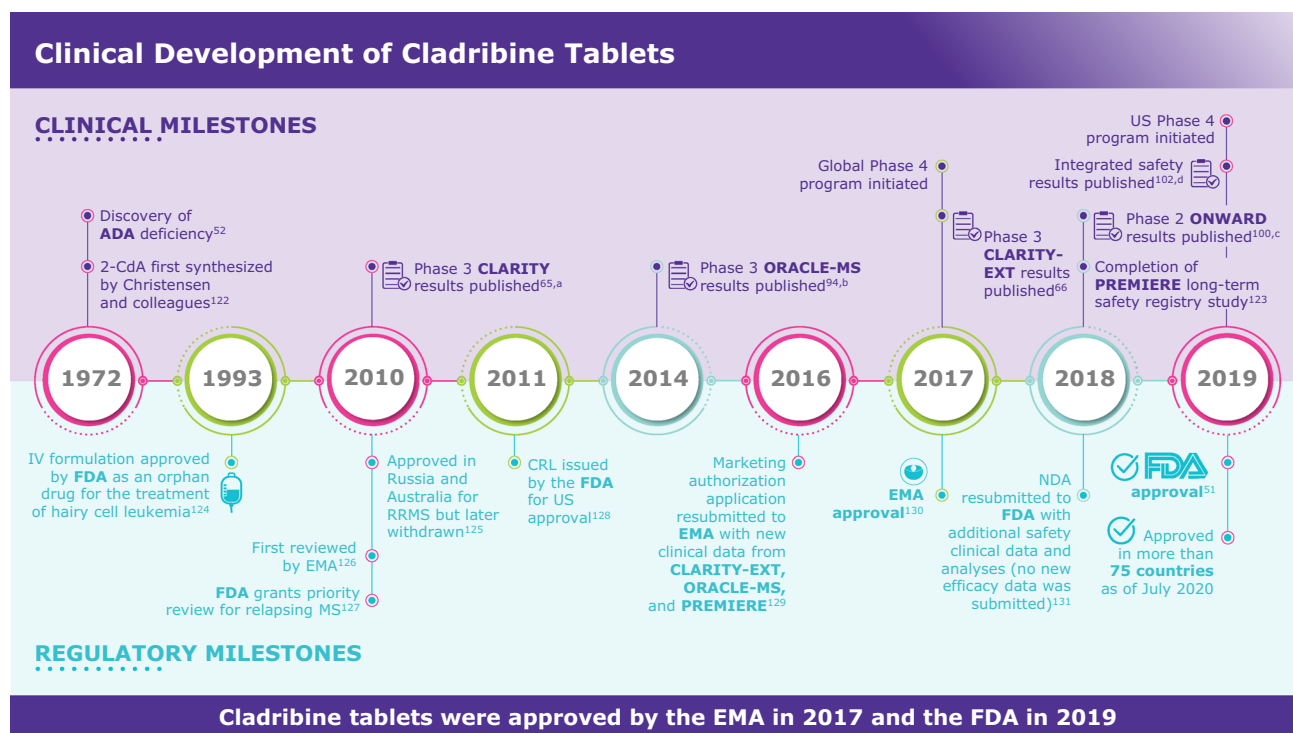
Clinical Development of Cladribine Tablets

CLINICAL MILESTONES

Discovery of ADA deficiency$^{52}$

2-CdA first synthesized by Christensen and colleagues$^{122}$

Phase 3 CLARITY results published$^{65,a}$

Phase 3 ORACLE-MS results published$^{94,b}$

Global Phase 4 program initiated

Phase 3 CLARITY-EXT results published$^{66}$

US Phase 4 program initiated

Integrated safety results published$^{102,d}$

Phase 2 ONWARD results published$^{100,c}$

Completion of PREMIERE long-term safety registry study$^{123}$

1972

1993

2010

2011

2014

2016

2017

2018

2019

IV formulation approved by FDA as an orphan drug for the treatment of hairy cell leukemia$^{124}$

Approved in Russia and Australia for RRMS but later withdrawn$^{125}$

First reviewed by EMA$^{126}$

FDA grants priority review for relapsing MS$^{127}$

CRL issued by the FDA for US approval$^{128}$

Marketing authorization application resubmitted to EMA with new clinical data from CLARITY-EXT, ORACLE-MS, and PREMIERE$^{129}$

EMA approval$^{130}$

NDA resubmitted to FDA with additional safety clinical data and analyses (no new efficacy data was submitted)$^{131}$

FDA

approval$^{51}$

Approved in more than 75 countries as of July 2020

REGULATORY MILESTONES

Cladribine tablets were approved by the EMA in 2017 and the FDA in 2019